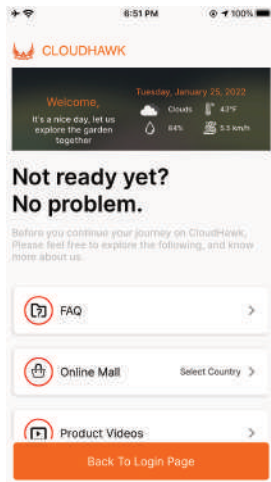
6:51 PM
100%

CLOUDHAWK

Welcome,
It's a nice day, let us explore the garden together

Tuesday, January 25, 2022
Clouds 43°F
84% 3.3 km/h

Not ready yet?
No problem.

Before you continue your journey on CloudHawk, Please feel free to explore the following, and know more about us.

FAQ

Online Mall
Select Country

Product Videos

Back To Login Page